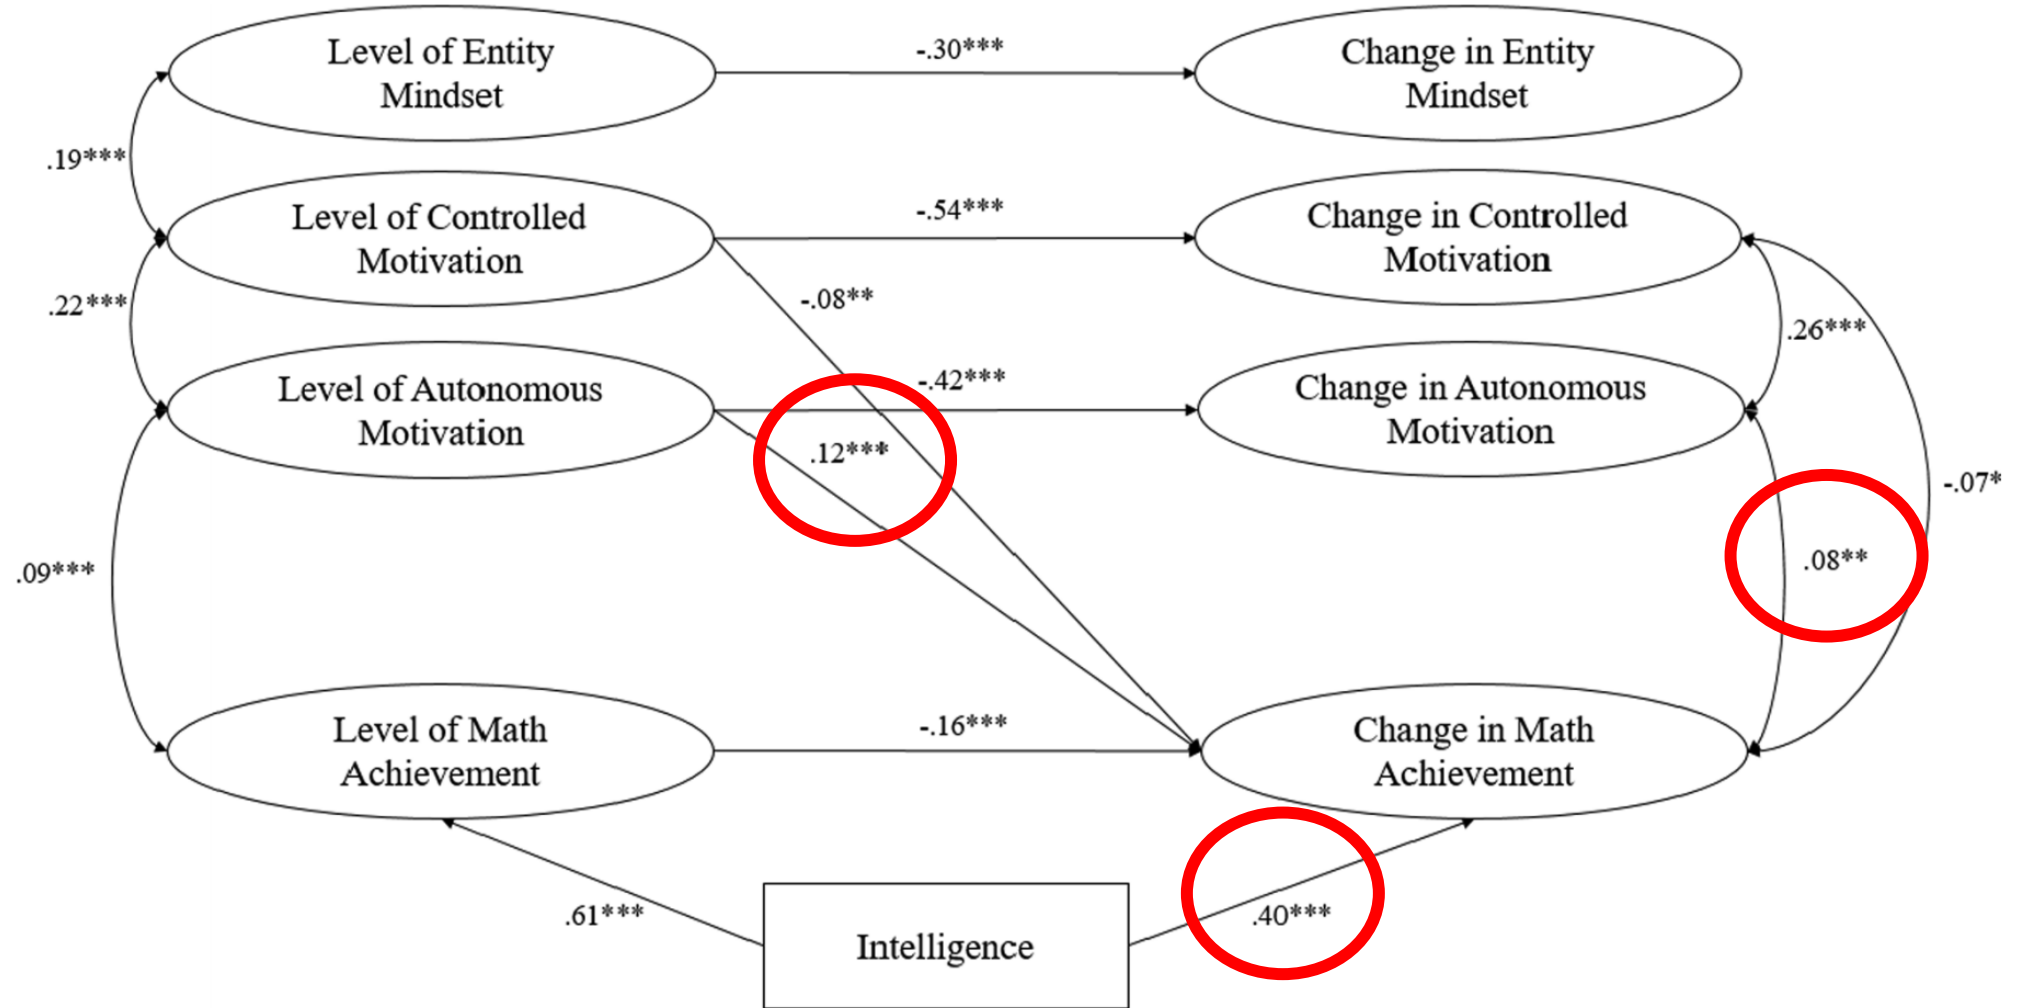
Level of Entity Mindset

-.30***

Change in Entity Mindset

.19***

Level of Controlled Motivation

-.54***

Change in Controlled Motivation

-.08**

.22***

.26***

Level of Autonomous Motivation

-.42***

Change in Autonomous Motivation

.12***

-.07*

.08**

.09***

Level of Math Achievement

-.16***

Change in Math Achievement

.61***

Intelligence

.40***